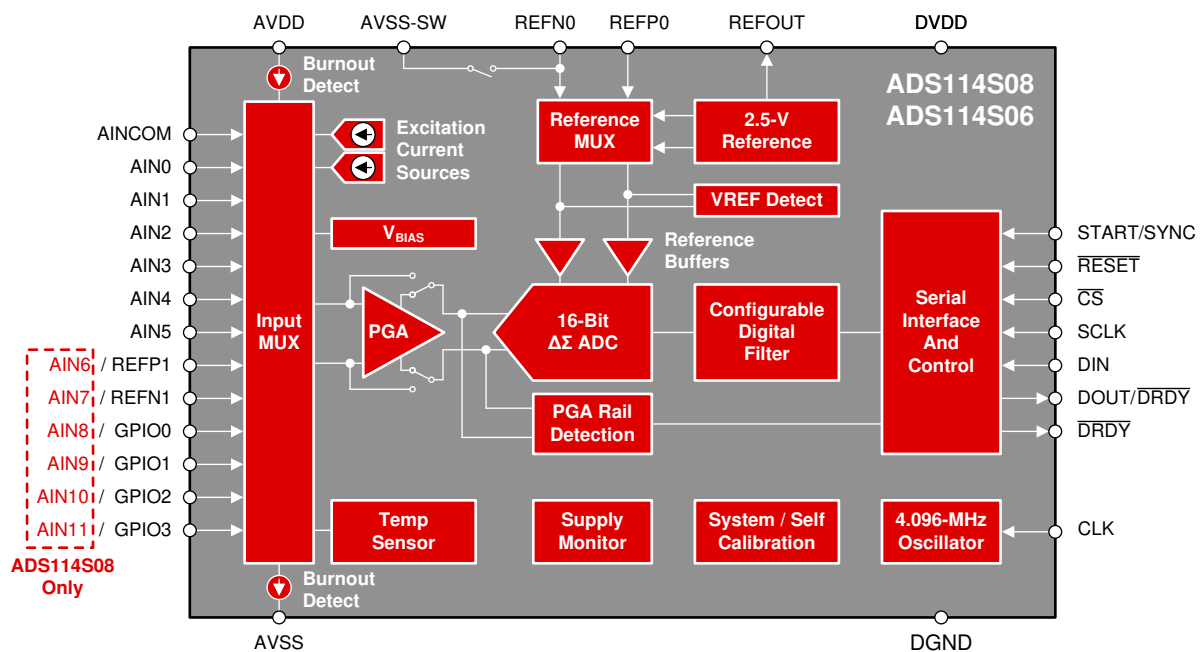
AVDD AVSS-SW REFN0 REFP0 REFOUT DVDD

Burnout Detect

ADS114S08
ADS114S06

Reference MUX

2.5-V Reference

Excitation Current Sources

VREF Detect

AINCOM
AIN0
AIN1
AIN2
AIN3
AIN4
AIN5
AIN6 / REFP1
AIN7 / REFN1
AIN8 / GPIO0
AIN9 / GPIO1
AIN10 / GPIO2
AIN11 / GPIO3

ADS114S08 Only

$V_{BIAS}$

Reference Buffers

Input MUX

PGA

16-Bit ΔΣ ADC

Configurable Digital Filter

Serial Interface And Control

START/SYNC
$\overline{RESET}$
$\overline{CS}$
SCLK
DIN
DOUT/$\overline{DRDY}$
$\overline{DRDY}$

PGA Rail Detection

Temp Sensor

Supply Monitor

System / Self Calibration

4.096-MHz Oscillator

CLK

Burnout Detect

AVSS DGND